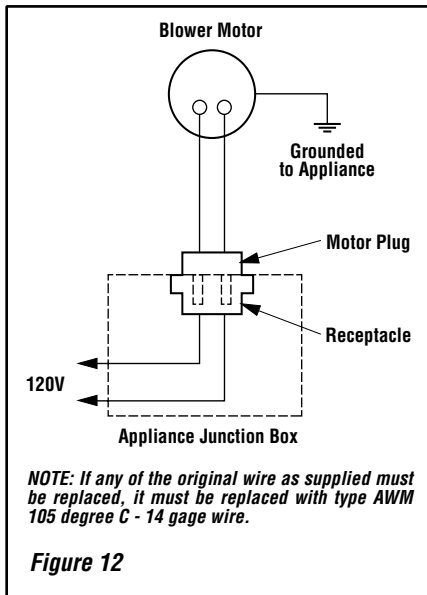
Blower Motor

Grounded to Appliance

Motor Plug

Receptacle

120V

Appliance Junction Box

NOTE: If any of the original wire as supplied must be replaced, it must be replaced with type AWM 105 degree C - 14 gage wire.

Figure 12